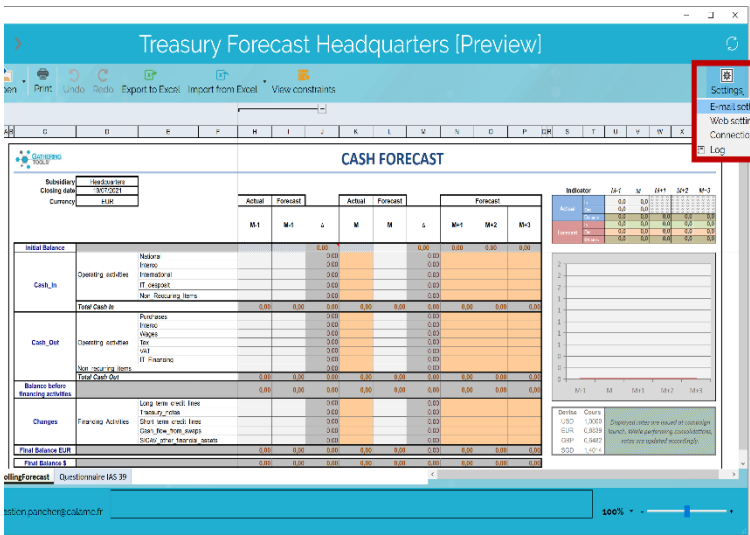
Treasury Forecast Headquarters [Preview]

pen Print Undo Redo Export to Excel Import from Excel View constraints

Settings
E-mail sett
Web settin
Connectio
Log

AR C D E F H I J K L M N O P CR S T U V W X

GATHERING TOOLS

CASH FORECAST

Subsidiary Headquarters
Closing date 9/07/2021
Currency EUR

| | Actual | Forecast | | Actual | Forecast | | Forecast | | |
|---|---|---|---|---|---|---|---|---|---|
| | M-1 | M-1 | Δ | M | M | Δ | M+1 | M+2 | M+3 |

Initial Balance 0,00 0,00

Cash_In
Operating activities
National 0,00 0,00
Interco 0,00 0,00
International 0,00 0,00
IT deposit 0,00 0,00
Non_Recurring_Items 0,00 0,00
Total Cash In 0,00 0,00 0,00 0,00 0,00 0,00 0,00 0,00 0,00

Cash_Out
Operating activities
Purchases 0,00 0,00
Interco 0,00 0,00
Wages 0,00 0,00
Tax 0,00 0,00
VAT 0,00 0,00
IT Financing 0,00 0,00
Non_recurring_items 0,00 0,00
Total Cash Out 0,00 0,00 0,00 0,00 0,00 0,00 0,00 0,00 0,00

Balance before financing activities 0,00 0,00 0,00 0,00 0,00 0,00 0,00 0,00 0,00

Changes
Financing Activities
Long term credit lines 0,00 0,00
Treasury_notes 0,00 0,00
Short term credit lines 0,00 0,00
Cash_flow_from_swaps 0,00 0,00
SICAV_other_financial_assets 0,00 0,00

Final Balance EUR 0,00 0,00 0,00 0,00 0,00 0,00 0,00 0,00 0,00
Final Balance $ 0,00 0,00 0,00 0,00 0,00 0,00 0,00 0,00 0,00

| Indicator | | M-1 | M | M+1 | M+2 | M+3 |
|---|---|---|---|---|---|---|
| Actual | In | 0,0 | 0,0 | | | |
| | Out | 0,0 | 0,0 | | | |
| | Balance | | | | | |
| Forecast | In | 0,0 | 0,0 | 0,0 | 0,0 | 0,0 |
| | Out | 0,0 | 0,0 | 0,0 | 0,0 | 0,0 |
| | Balance | 0,0 | 0,0 | 0,0 | 0,0 | 0,0 |

2 2 1 1 1 1 1 0
M-1 M M+1 M+2 M+3

| Devise | Cours |
|---|---|
| USD | 1,0000 |
| EUR | 0,8539 |
| GBP | 0,8482 |
| SGD | 1,4014 |

Displayed rates are issued at campaign launch. While performing consolidations, rates are updated accordingly.

ollingForecast Questionnaire IAS 39

stion.pancher@calamo.fr

100%